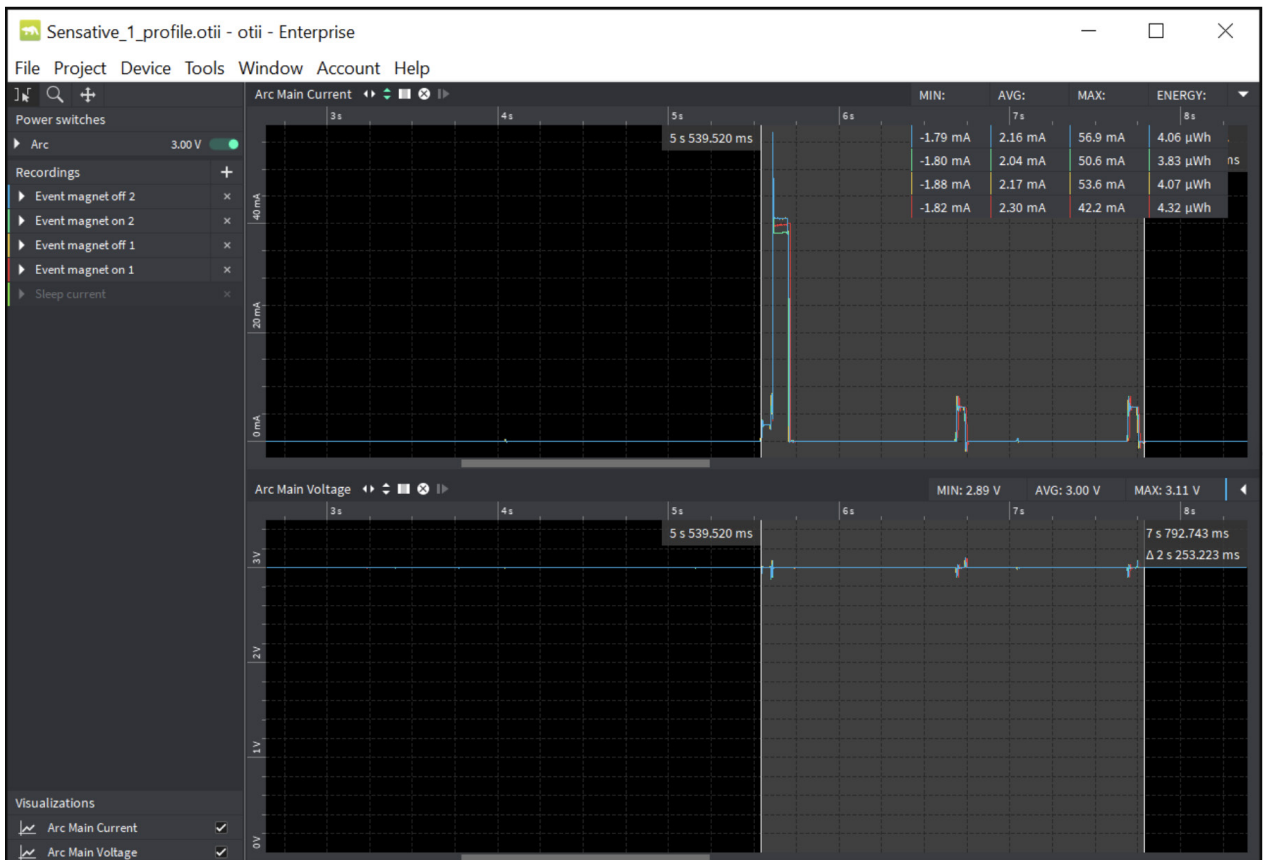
Sensative_1_profile.otii - otii - Enterprise

File Project Device Tools Window Account Help

Power switches

Arc 3.00 V

Recordings +

Event magnet off 2 ×

Event magnet on 2 ×

Event magnet off 1 ×

Event magnet on 1 ×

Sleep current ×

Arc Main Current

MIN: AVG: MAX: ENERGY:

| MIN: | AVG: | MAX: | ENERGY: |
|---|---|---|---|
| -1.79 mA | 2.16 mA | 56.9 mA | 4.06 µWh |
| -1.80 mA | 2.04 mA | 50.6 mA | 3.83 µWh |
| -1.88 mA | 2.17 mA | 53.6 mA | 4.07 µWh |
| -1.82 mA | 2.30 mA | 42.2 mA | 4.32 µWh |

ns

3 s 4 s 5 s 6 s 7 s 8 s

5 s 539.520 ms

40 mA

20 mA

0 mA

Arc Main Voltage

MIN: 2.89 V AVG: 3.00 V MAX: 3.11 V

3 s 4 s 5 s 6 s 7 s 8 s

5 s 539.520 ms

7 s 792.743 ms

Δ 2 s 253.223 ms

3V

2V

1V

0V

Visualizations

Arc Main Current

Arc Main Voltage